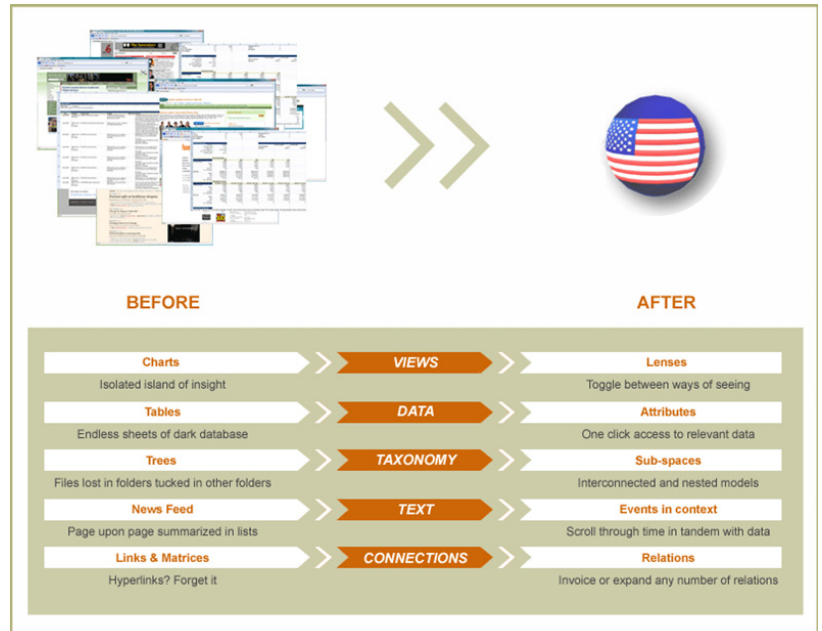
BEFORE

AFTER

| BEFORE | | AFTER |
|---|---|---|
| Charts<br>Isolated island of insight | VIEWS | Lenses<br>Toggle between ways of seeing |
| Tables<br>Endless sheets of dark database | DATA | Attributes<br>One click access to relevant data |
| Trees<br>Files lost in folders tucked in other folders | TAXONOMY | Sub-spaces<br>Interconnected and nested models |
| News Feed<br>Page upon page summarized in lists | TEXT | Events in context<br>Scroll through time in tandem with data |
| Links & Matrices<br>Hyperlinks? Forget it | CONNECTIONS | Relations<br>Invoice or expand any number of relations |